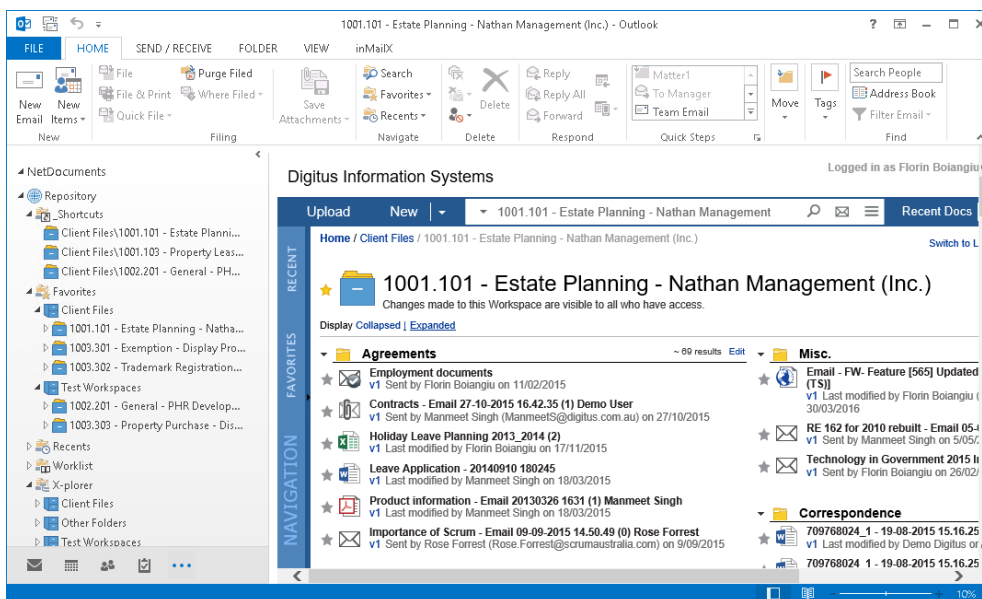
1001.101 - Estate Planning - Nathan Management (Inc.) - Outlook

FILE HOME SEND / RECEIVE FOLDER VIEW inMailX

New Email New Items
New
File
File & Print
Quick File
Purge Filed
Where Filed
Filing
Save Attachments
Search
Favorites
Recents
Navigate
Delete
Delete
Reply
Reply All
Forward
Respond
Matter1
To Manager
Team Email
Quick Steps
Move
Tags
Search People
Address Book
Filter Email
Find

NetDocuments
Repository
_Shortcuts
Client Files\1001.101 - Estate Planni...
Client Files\1001.103 - Property Leas...
Client Files\1002.201 - General - PH...
Favorites
Client Files
1001.101 - Estate Planning - Natha...
1003.301 - Exemption - Display Pro...
1003.302 - Trademark Registration...
Test Workspaces
1002.201 - General - PHR Develop...
1003.303 - Property Purchase - Dis...
Recents
Worklist
X-plorer
Client Files
Other Folders
Test Workspaces

Digitus Information Systems
Logged in as Florin Boiangiu

Upload New 1001.101 - Estate Planning - Nathan Management Recent Docs

RECENT FAVORITES NAVIGATION

Home / Client Files / 1001.101 - Estate Planning - Nathan Management (Inc.)
Switch to L

1001.101 - Estate Planning - Nathan Management (Inc.)
Changes made to this Workspace are visible to all who have access.

Display Collapsed | Expanded

Agreements ~ 69 results Edit

Employment documents
v1 Sent by Florin Boiangiu on 11/02/2015

Contracts - Email 27-10-2015 16.42.35 (1) Demo User
v1 Sent by Manmeet Singh (ManmeetS@digitus.com.au) on 27/10/2015

Holiday Leave Planning 2013_2014 (2)
v1 Last modified by Florin Boiangiu on 17/11/2015

Leave Application - 20140910 180245
v1 Last modified by Manmeet Singh on 18/03/2015

Product information - Email 20130326 1631 (1) Manmeet Singh
v1 Last modified by Manmeet Singh on 18/03/2015

Importance of Scrum - Email 09-09-2015 14.50.49 (0) Rose Forrest
v1 Sent by Rose Forrest (Rose.Forrest@scrumaustralia.com) on 9/09/2015

Misc.

Email - FW- Feature [565] Updated (TS)]
v1 Last modified by Florin Boiangiu 30/03/2016

RE 162 for 2010 rebuilt - Email 05-
v1 Sent by Manmeet Singh on 5/05/

Technology in Government 2015 In
v1 Sent by Florin Boiangiu on 26/02/

Correspondence

709768024_1 - 19-08-2015 15.16.25
v1 Last modified by Demo Digitus or

709768024_1 - 19-08-2015 15.16.25

10%